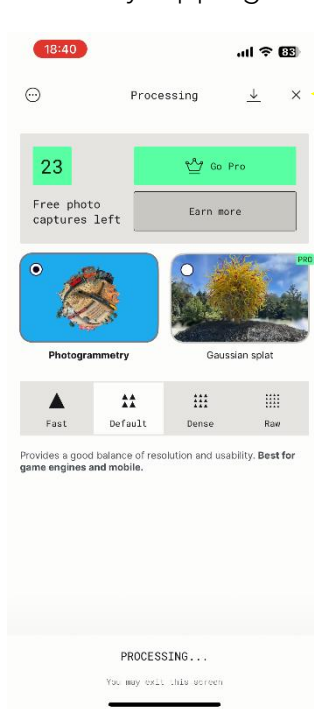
18:40

83

Processing

23

Free photo captures left

Go Pro

Earn more

Photogrammetry

PRO

Gaussian splat

Fast

Default

Dense

Raw

Provides a good balance of resolution and usability. **Best for game engines and mobile.**

PROCESSING...

You may exit this screen